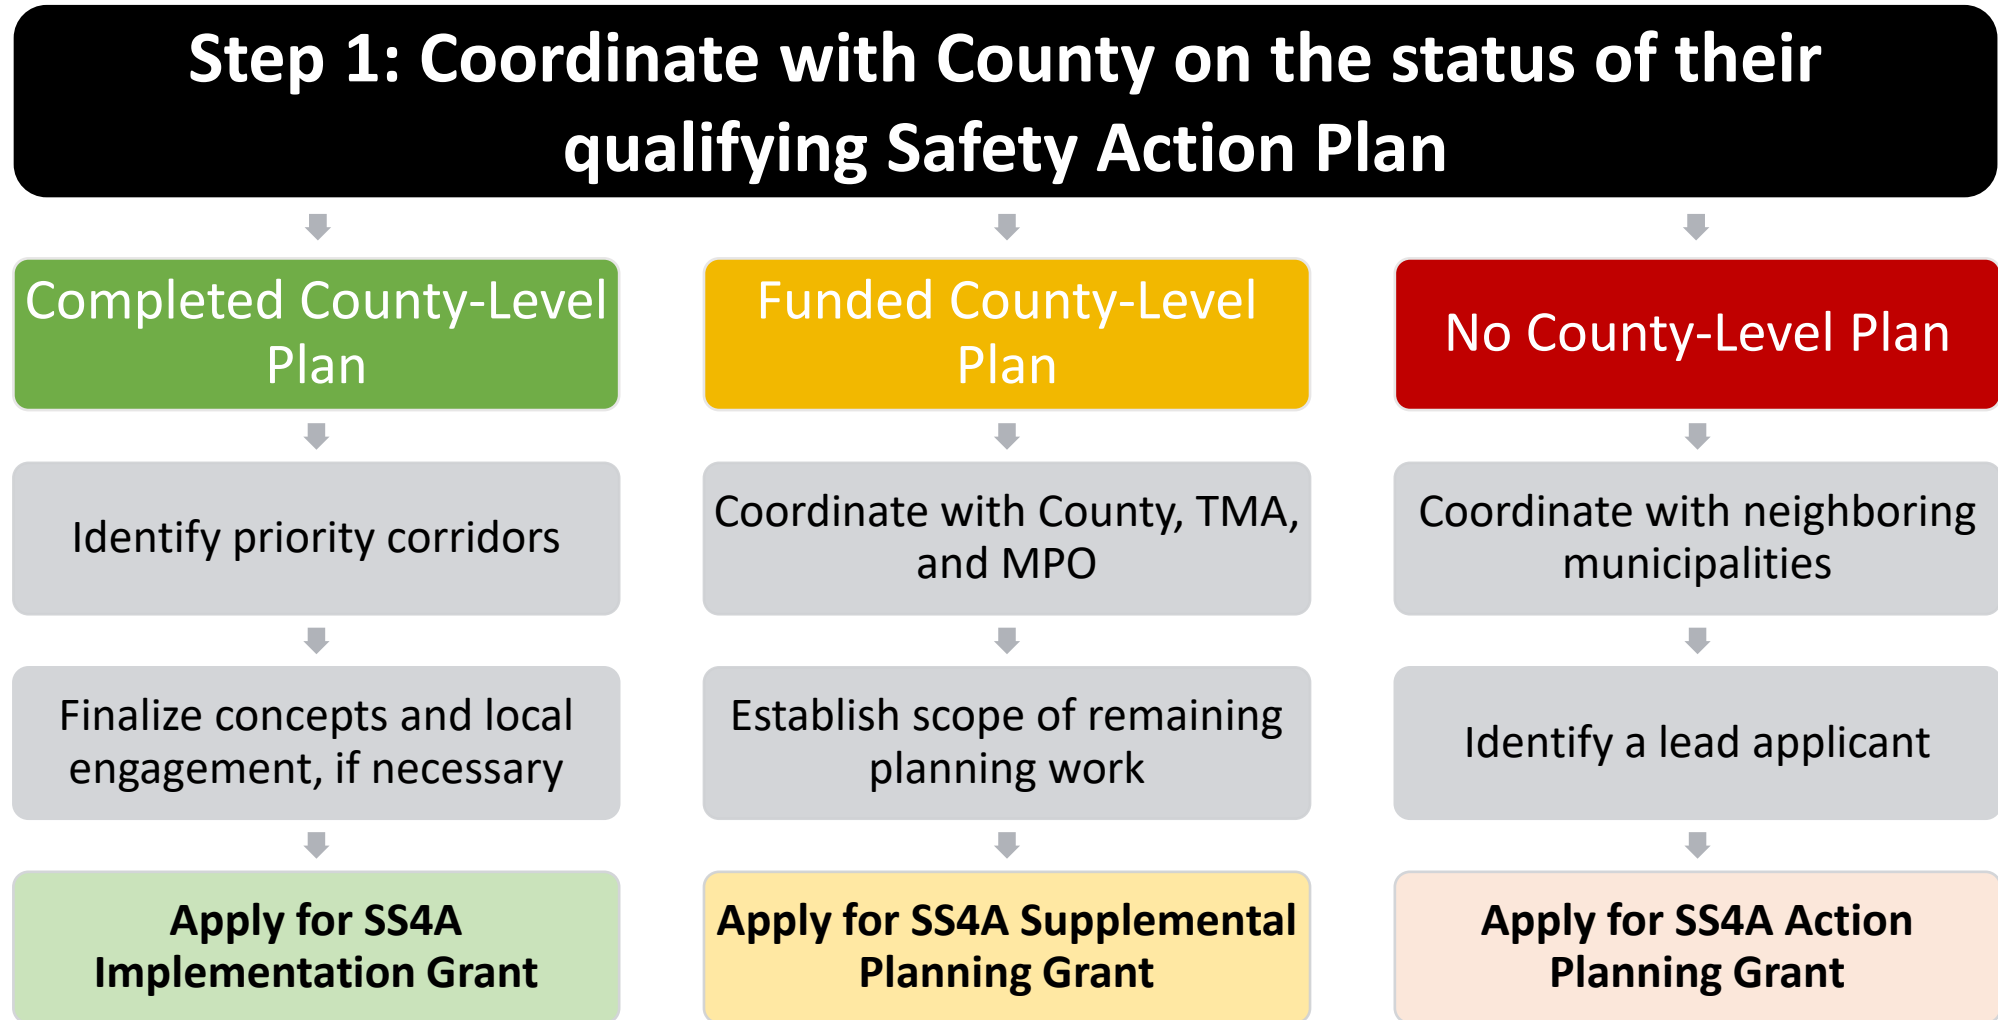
Step 1: Coordinate with County on the status of their qualifying Safety Action Plan

Completed County-Level Plan

Identify priority corridors

Finalize concepts and local engagement, if necessary

Apply for SS4A Implementation Grant

Funded County-Level Plan

Coordinate with County, TMA, and MPO

Establish scope of remaining planning work

Apply for SS4A Supplemental Planning Grant

No County-Level Plan

Coordinate with neighboring municipalities

Identify a lead applicant

Apply for SS4A Action Planning Grant